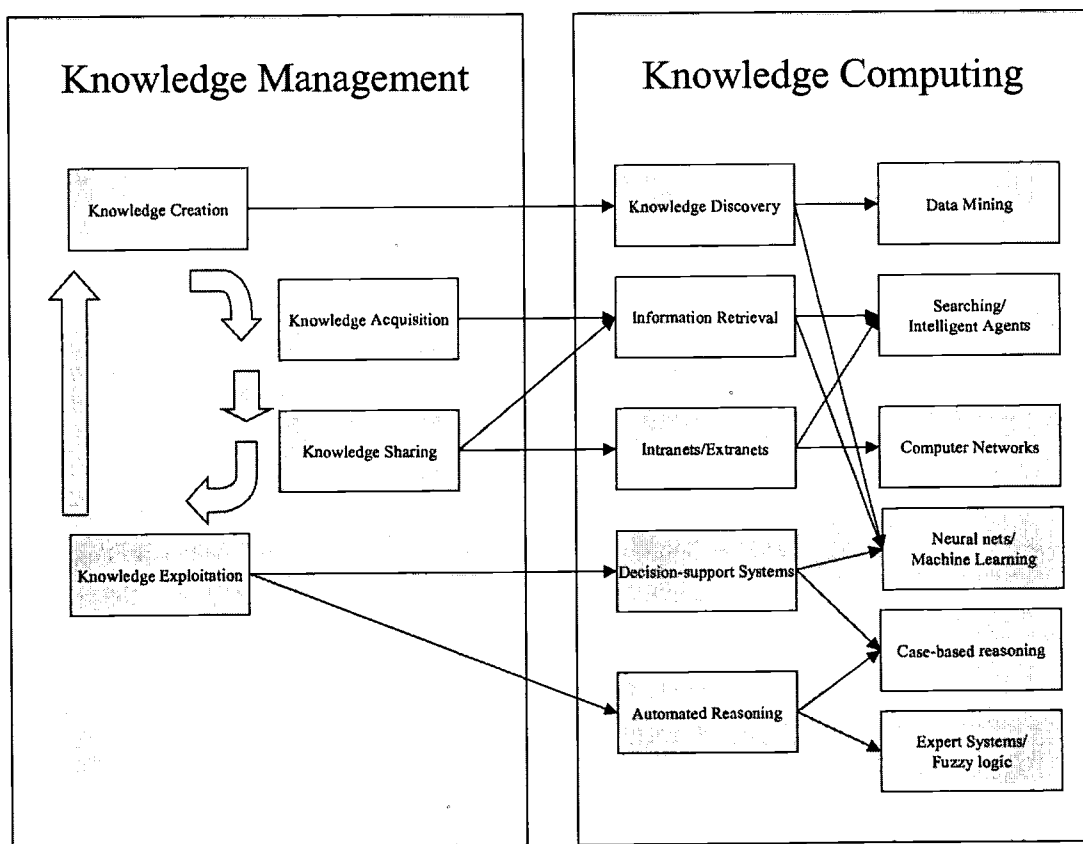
Knowledge Management

Knowledge Creation

Knowledge Acquisition

Knowledge Sharing

Knowledge Exploitation

Knowledge Computing

Knowledge Discovery

Information Retrieval

Intranets/Extranets

Decision-support Systems

Automated Reasoning

Data Mining

Searching/ Intelligent Agents

Computer Networks

Neural nets/ Machine Learning

Case-based reasoning

Expert Systems/ Fuzzy logic